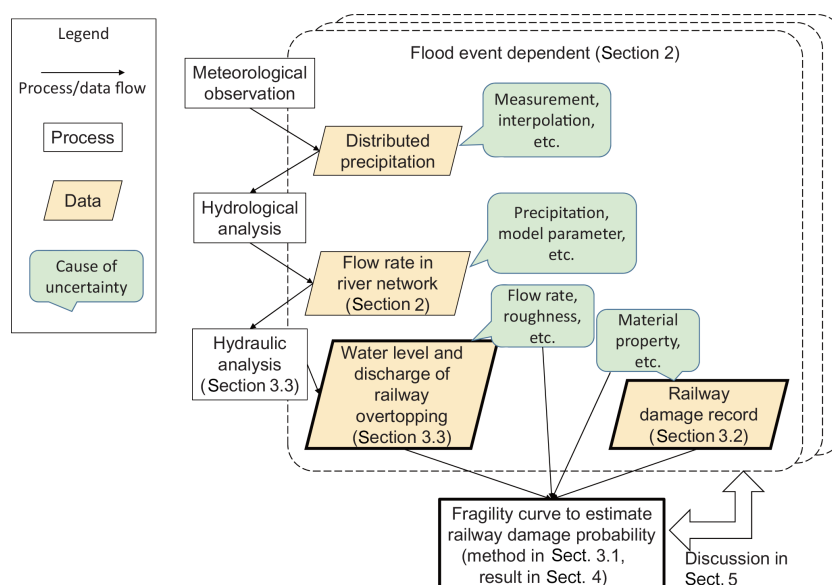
Legend

Process/data flow

Process

Data

Cause of uncertainty

Flood event dependent (Section 2)

Meteorological observation

Distributed precipitation

Measurement, interpolation, etc.

Hydrological analysis

Flow rate in river network (Section 2)

Precipitation, model parameter, etc.

Hydraulic analysis (Section 3.3)

Water level and discharge of railway overtopping (Section 3.3)

Flow rate, roughness, etc.

Material property, etc.

Railway damage record (Section 3.2)

Fragility curve to estimate railway damage probability (method in Sect. 3.1, result in Sect. 4)

Discussion in Sect. 5